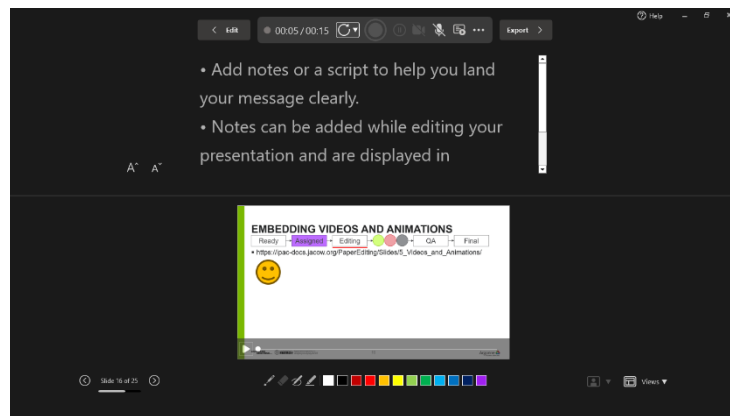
Help

Edit

00:05 / 00:15

Export

• Add notes or a script to help you land your message clearly.

• Notes can be added while editing your presentation and are displayed in

A A

EMBEDDING VIDEOS AND ANIMATIONS

Ready Assigned Editing QA Final

• https://pac-docs.jacow.org/PaperEditing/Slides/5_Videos_and_Animations/

Slide 16 of 25

Views